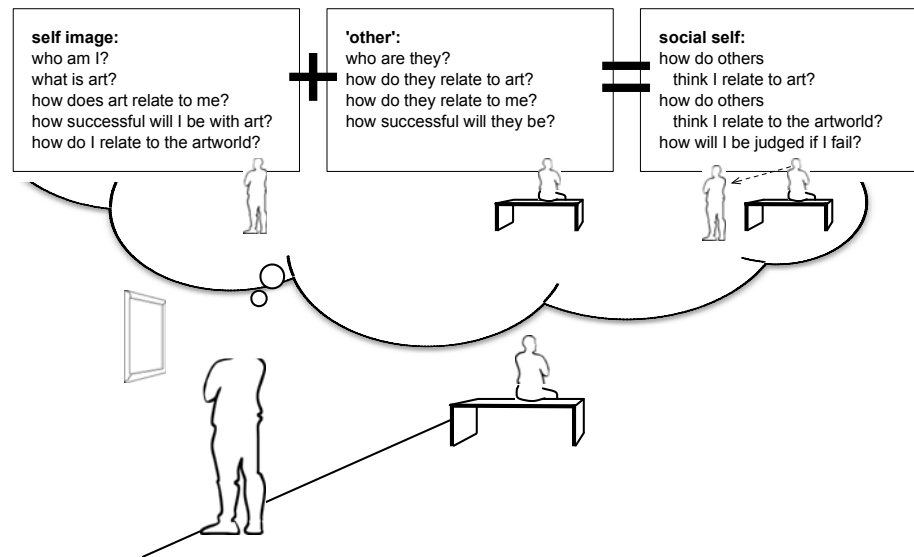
**self image:**
who am I?
what is art?
how does art relate to me?
how successful will I be with art?
how do I relate to the artworld?

+

**'other':**
who are they?
how do they relate to art?
how do they relate to me?
how successful will they be?

=

**social self:**
how do others think I relate to art?
how do others think I relate to the artworld?
how will I be judged if I fail?